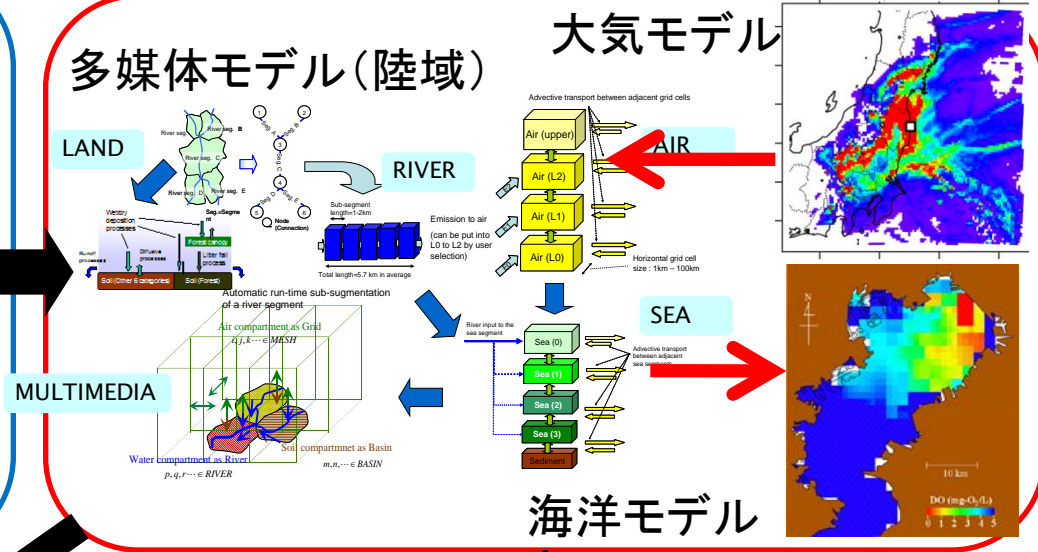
多媒体モデル(陸域)

大気モデル

LAND

River seg. A
River seg. B
River seg. C
River seg. D
River seg. E

Node (Connection)

Seg.=Segment

Wet/dry deposition processes

Forest canopy

Run-off processes

Diffusive processes

Litter fall process

Soil (Other 6 categories)

Soil (Forest)

RIVER

Sub-segment length=1-2km

Total length=5.7 km in average

Automatic run-time sub-sugmentation of a river segment

Advective transport between adjacent grid cells

Air (upper)

Air (L2)

Air (L1)

Air (L0)

Emission to air

(can be put into L0 to L2 by user selection)

Horizontal grid cell size : 1km – 100km

AIR

SEA

River input to the sea segment

Sea (0)

Sea (1)

Sea (2)

Sea (3)

Sediment

Advective transport between adjacent sea segments

MULTIMEDIA

Air compartment as Grid
$i, j, k \cdots \in MESH$

Water compartment as River
$p, q, r \cdots \in RIVER$

Soil compartmnet as Basin
$m, n, \cdots \in BASIN$

10 km

DO (mg-O$_2$/L)
0 1 2 3 4 5

海洋モデル